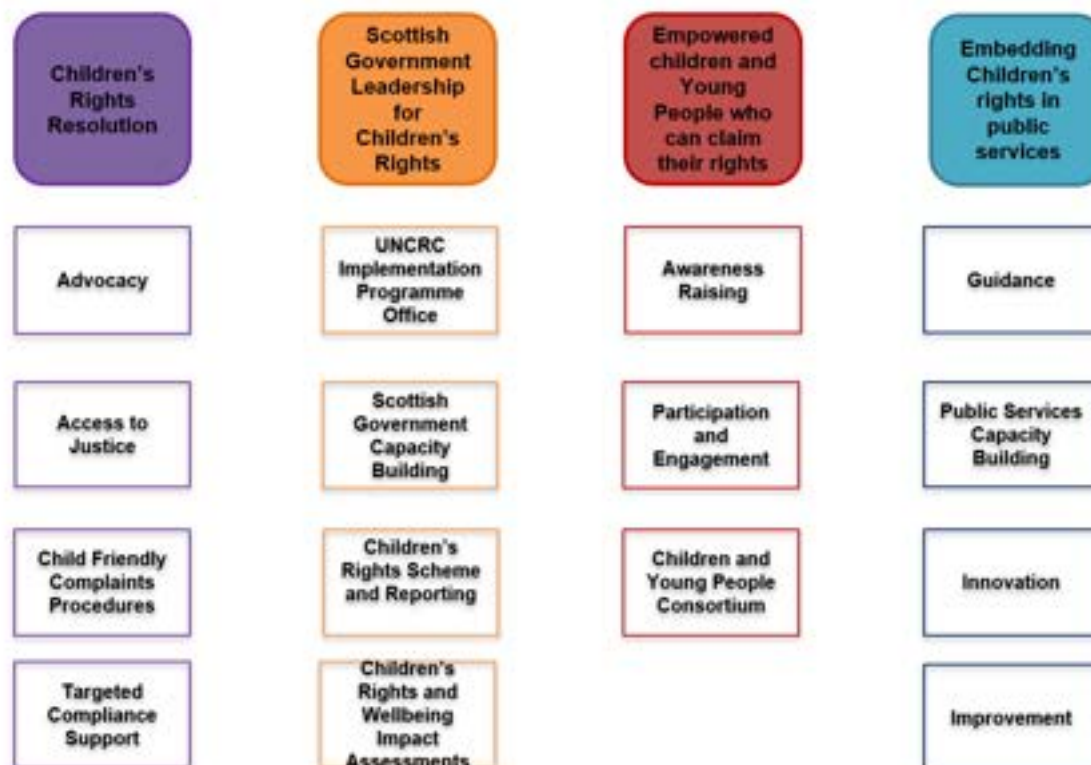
Children's Rights Resolution

Advocacy

Access to Justice

Child Friendly Complaints Procedures

Targeted Compliance Support

Scottish Government Leadership for Children's Rights

UNCRC Implementation Programme Office

Scottish Government Capacity Building

Children's Rights Scheme and Reporting

Children's Rights and Wellbeing Impact Assessments

Empowered children and Young People who can claim their rights

Awareness Raising

Participation and Engagement

Children and Young People Consortium

Embedding Children's rights in public services

Guidance

Public Services Capacity Building

Innovation

Improvement